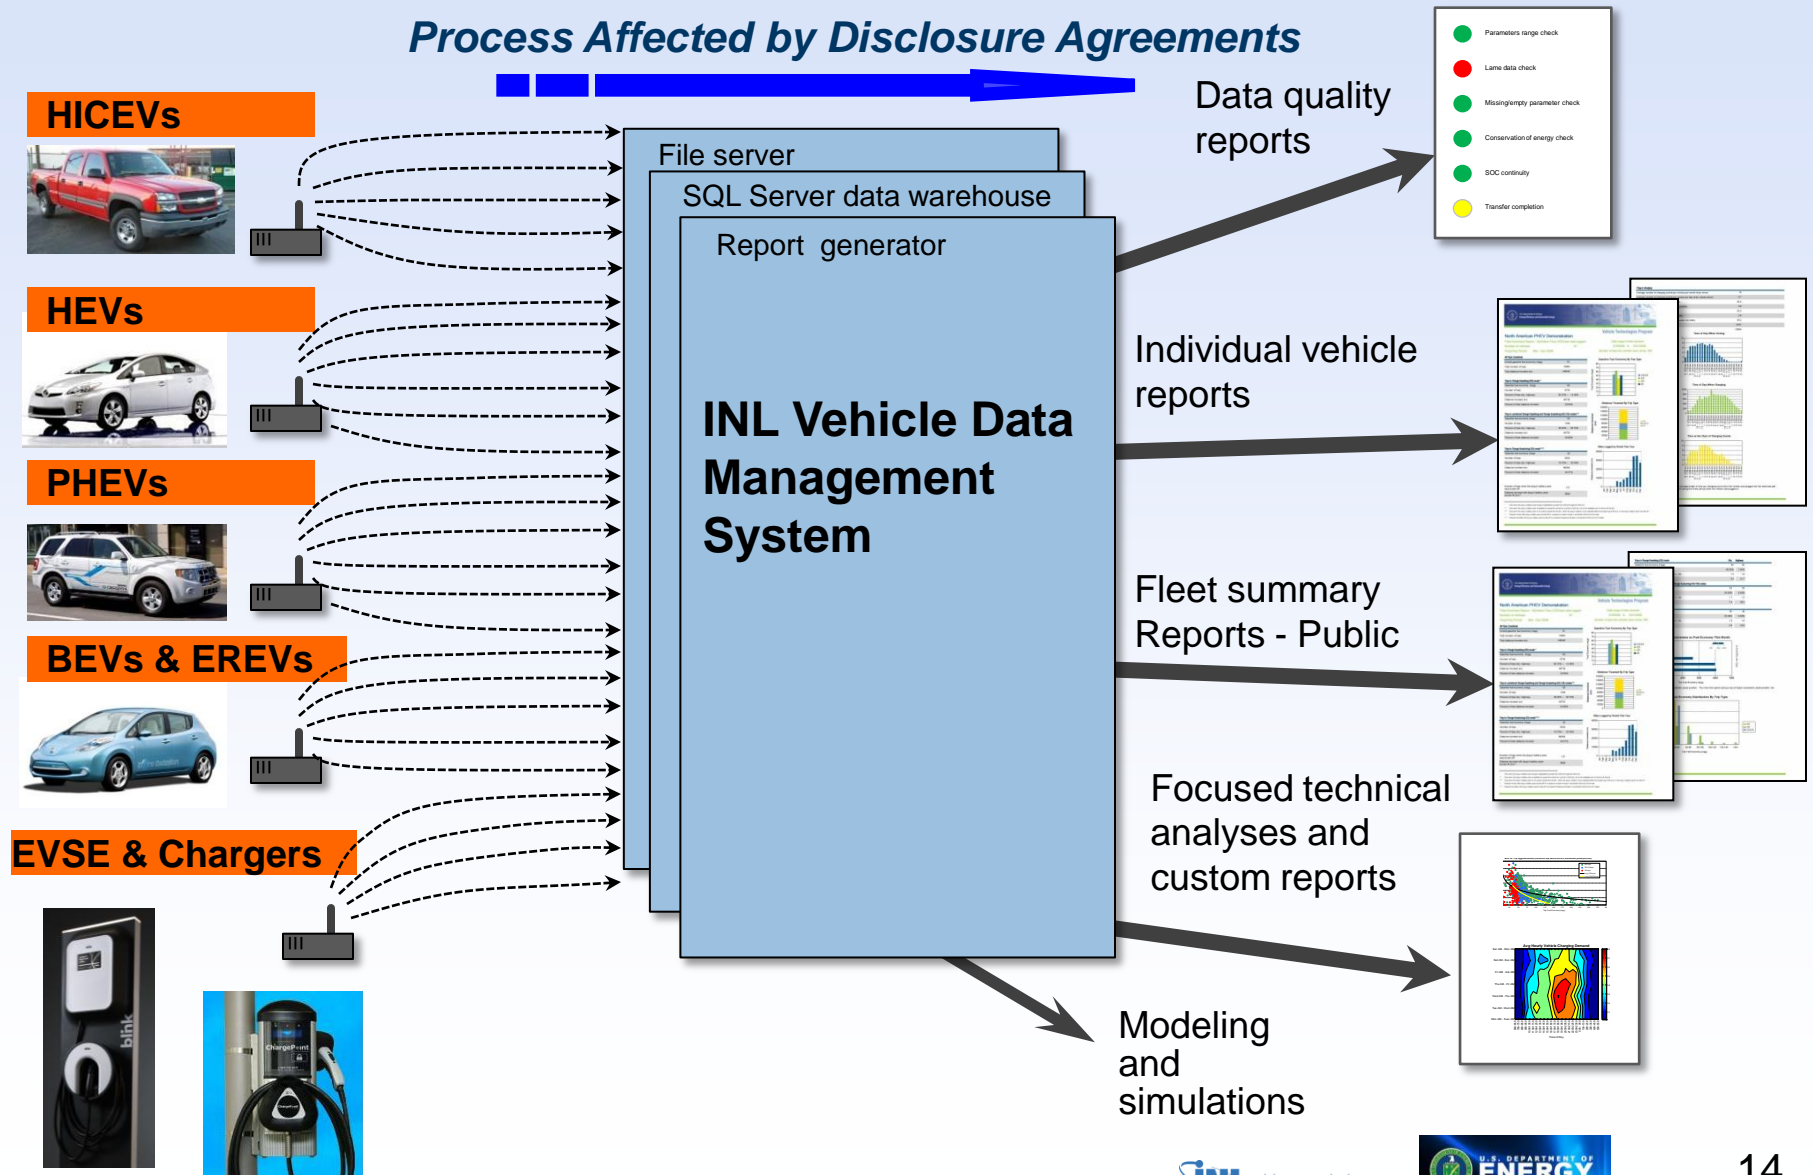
Process Affected by Disclosure Agreements

HICEVs

HEVs

PHEVs

BEVs & EREVs

EVSE & Chargers

File server

SQL Server data warehouse

Report generator

INL Vehicle Data Management System

Data quality reports

Parameters range check

Lame data check

Missing/empty parameter check

Conservation of energy check

SOC continuity

Transfer completion

Individual vehicle reports

Fleet summary Reports - Public

Focused technical analyses and custom reports

Modeling and simulations

blink

ChargePoint

U.S. DEPARTMENT OF ENERGY

14